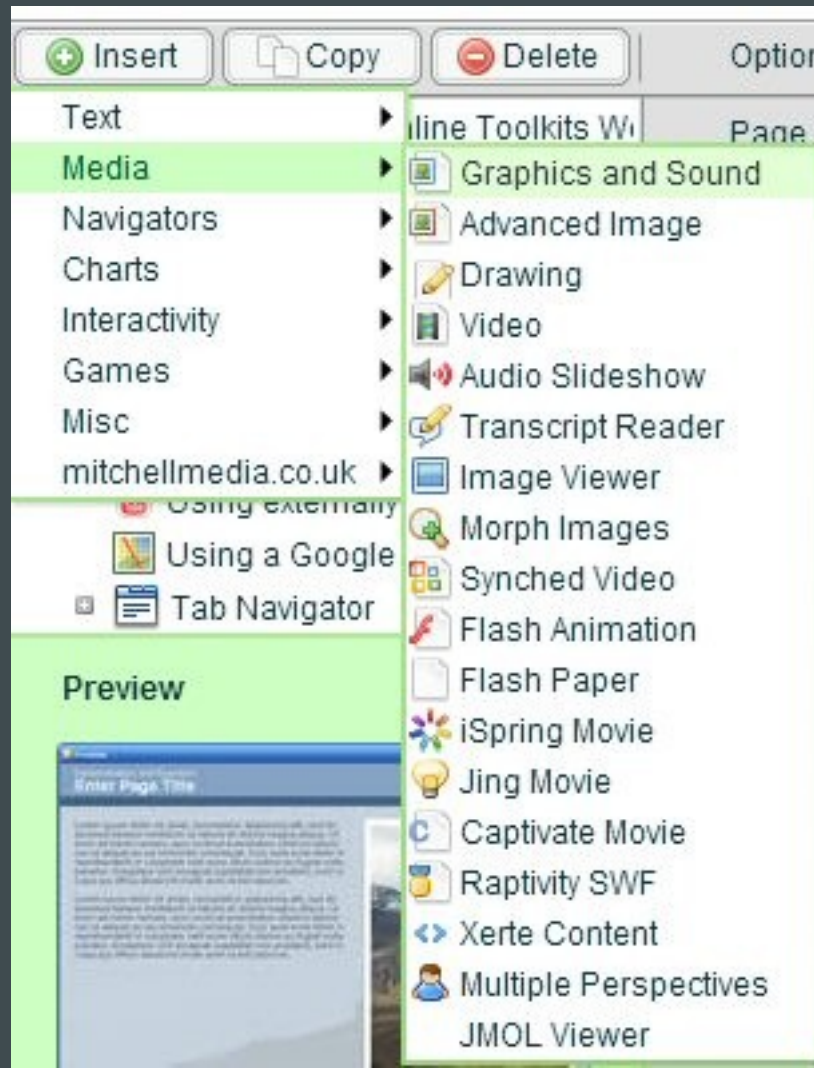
Insert Copy Delete Option

Text
Media
Navigators
Charts
Interactivity
Games
Misc
mitchellmedia.co.uk

line Toolkits W
Page

Graphics and Sound
Advanced Image
Drawing
Video
Audio Slideshow
Transcript Reader
Image Viewer
Morph Images
Synched Video
Flash Animation
Flash Paper
iSpring Movie
Jing Movie
Captivate Movie
Raptivity SWF
Xerte Content
Multiple Perspectives
JMOL Viewer

Using externally
Using a Google
Tab Navigator

Preview

Enter Page Title